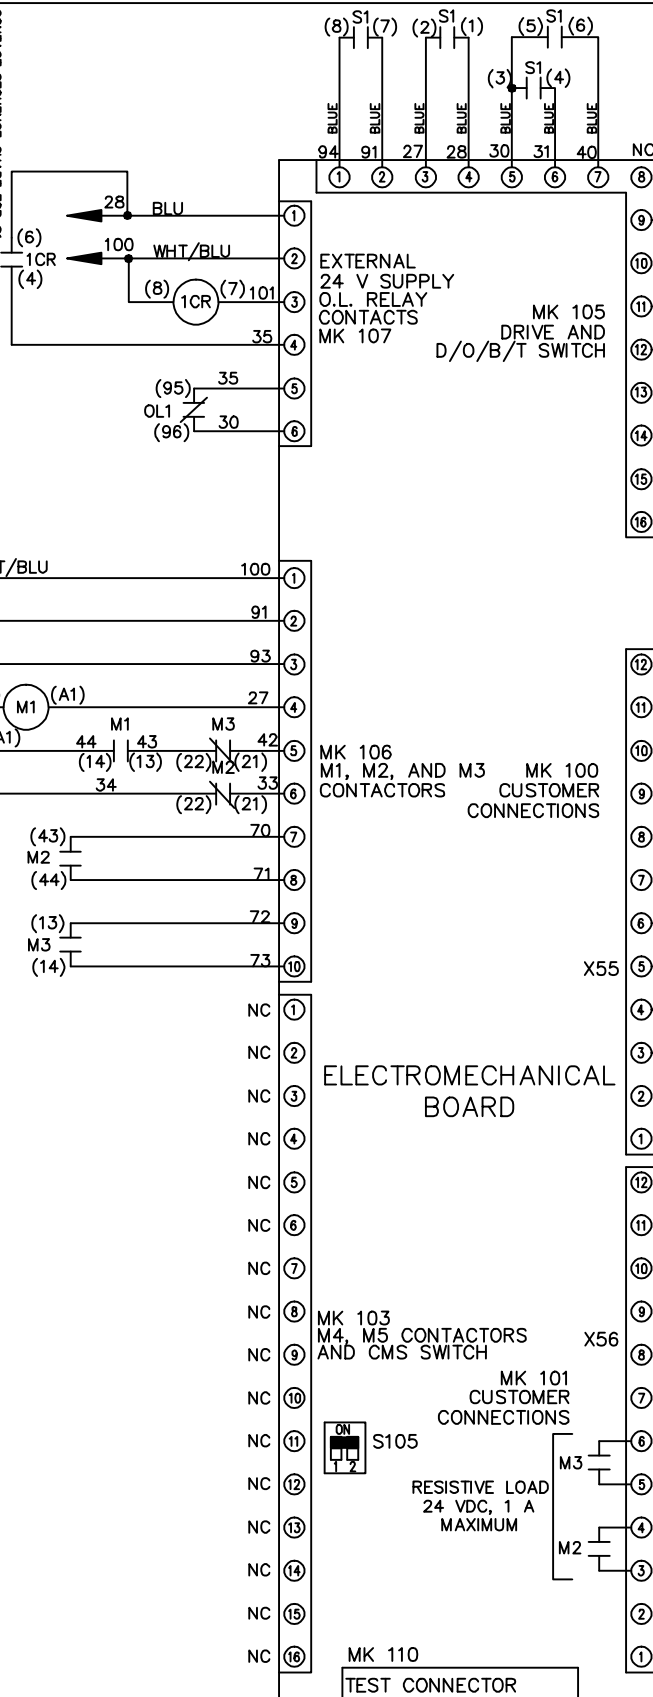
(8) S1 (7) (2) S1 (1) (5) S1 (6)
(3) S1 (4)
BLUE BLUE BLUE BLUE BLUE BLUE BLUE
94 91 27 28 30 31 40 NC
① ② ③ ④ ⑤ ⑥ ⑦ ⑧

28 BLU ①
(6) 1CR (4) 100 WHT/BLU ②
(8) 1CR (7) 101 ③
35 ④
EXTERNAL
24 V SUPPLY
O.L. RELAY
CONTACTS
MK 107
MK 105
DRIVE AND
D/O/B/T SWITCH
⑨ ⑩ ⑪ ⑫ ⑬ ⑭ ⑮ ⑯
(95) 35 ⑤
OL1
(96) 30 ⑥

T/BLU 100 ①
91 ②
93 ③
M1 (A1) 27 ④
A1) M1 M3
44 43 42 ⑤
(14) (13) (22) M2 (21)
34 33 ⑥
(22) (21)
(43) M2 (44) 70 ⑦
71 ⑧
(13) M3 (14) 72 ⑨
73 ⑩
MK 106
M1, M2, AND M3 CONTACTORS
MK 100
CUSTOMER
CONNECTIONS
⑫ ⑪ ⑩ ⑨ ⑧ ⑦ ⑥
X55 ⑤ ④ ③ ② ①

NC ① NC ② NC ③ NC ④ NC ⑤ NC ⑥ NC ⑦ NC ⑧ NC ⑨ NC ⑩ NC ⑪ NC ⑫ NC ⑬ NC ⑭ NC ⑮ NC ⑯

ELECTROMECHANICAL
BOARD

MK 103
M4, M5 CONTACTORS
AND CMS SWITCH
X56
MK 101
CUSTOMER
CONNECTIONS
ON
1 2
S105
M3
RESISTIVE LOAD
24 VDC, 1 A
MAXIMUM
M2
⑫ ⑪ ⑩ ⑨ ⑧ ⑦ ⑥ ⑤ ④ ③ ② ①

MK 110
TEST CONNECTOR